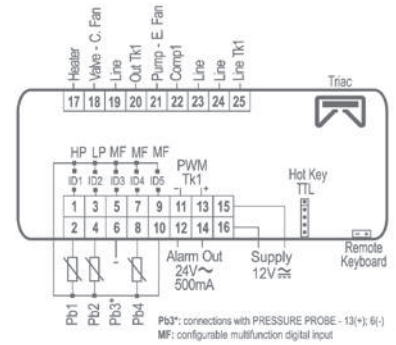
Heater
Valve - C. Fan
Line
Out Tk1
Pump - E. Fan
Comp1
Line
Line
Line Tk1

17 18 19 20 21 22 23 24 25

Triac

HP LP MF MF MF
ID1 ID2 ID3 ID4 ID5

PWM
Tk1
- +

Hot Key
TTL

1 3 5 7 9 11 13 15
2 4 6 8 10 12 14 16

Alarm Out
24V~
500mA

Supply
12V≃

Remote
Keyboard

Pb1 Pb2 Pb3* Pb4

Pb3*: connections with PRESSURE PROBE - 13(+); 6(-)
MF: configurable multifunction digital input